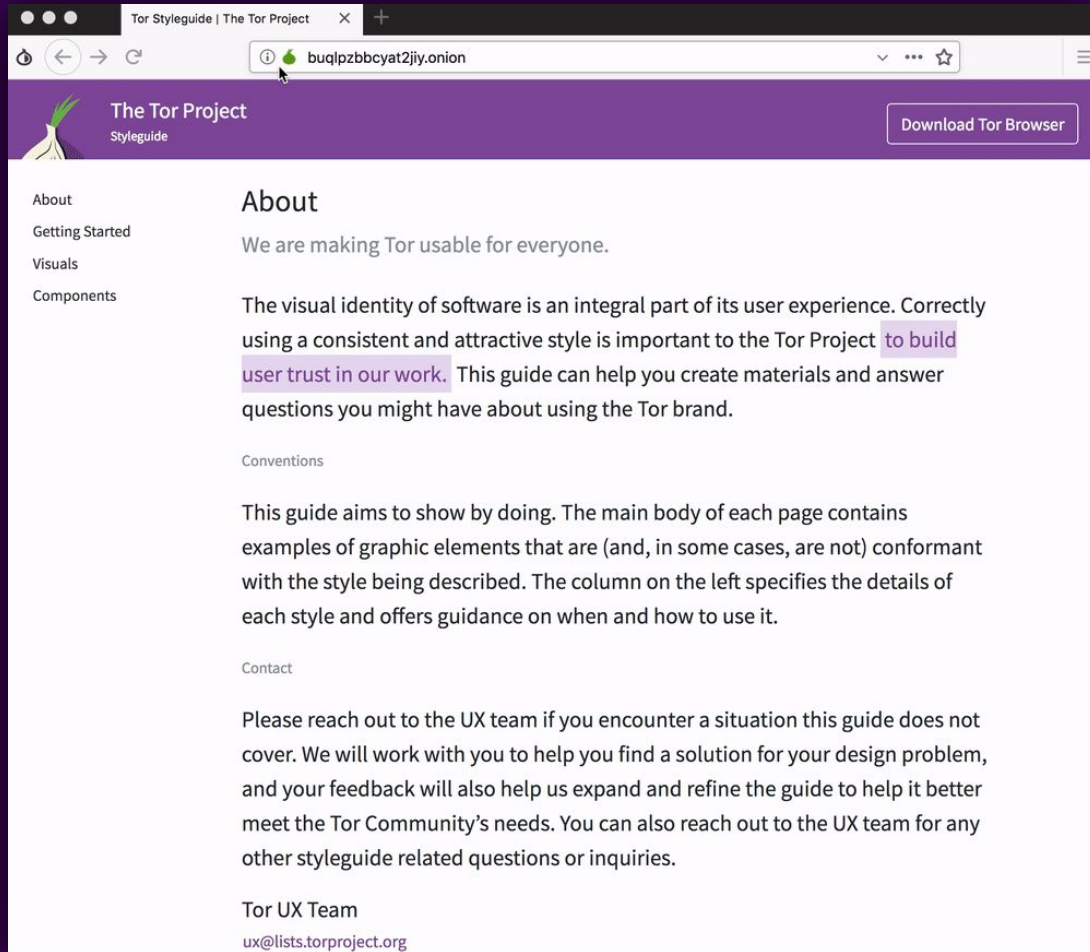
Tor Styleguide | The Tor Project

buqlpzbbcyat2jiy.onion

The Tor Project
Styleguide

Download Tor Browser

About
Getting Started
Visuals
Components

About

We are making Tor usable for everyone.

The visual identity of software is an integral part of its user experience. Correctly using a consistent and attractive style is important to the Tor Project to build user trust in our work. This guide can help you create materials and answer questions you might have about using the Tor brand.

Conventions

This guide aims to show by doing. The main body of each page contains examples of graphic elements that are (and, in some cases, are not) conformant with the style being described. The column on the left specifies the details of each style and offers guidance on when and how to use it.

Contact

Please reach out to the UX team if you encounter a situation this guide does not cover. We will work with you to help you find a solution for your design problem, and your feedback will also help us expand and refine the guide to help it better meet the Tor Community's needs. You can also reach out to the UX team for any other styleguide related questions or inquiries.

Tor UX Team
ux@lists.torproject.org